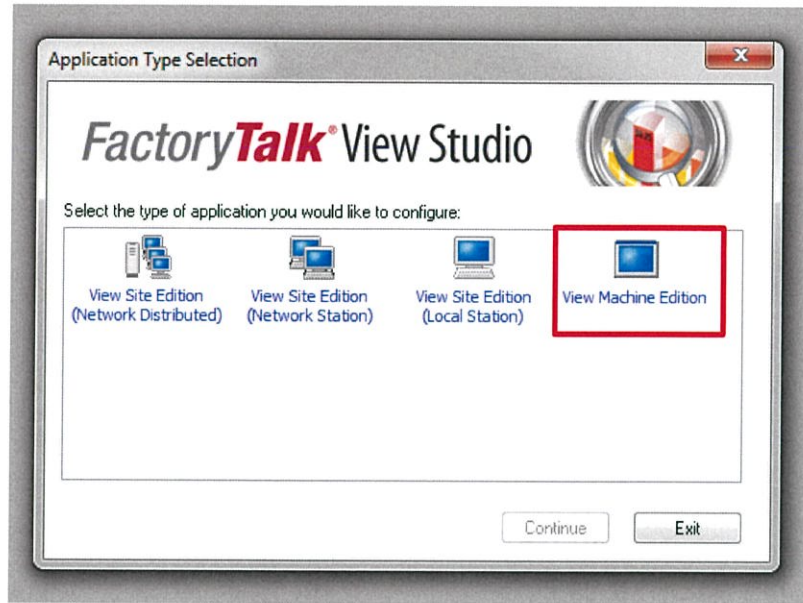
Application Type Selection

FactoryTalk® View Studio

Select the type of application you would like to configure:

View Site Edition (Network Distributed)

View Site Edition (Network Station)

View Site Edition (Local Station)

View Machine Edition

Continue

Exit